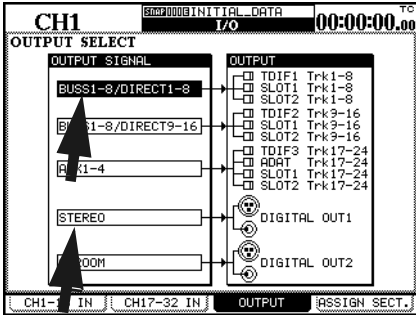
CH1

SNAP000 INITIAL_DATA

I/O

00:00:00.00

TC

OUTPUT SELECT

OUTPUT SIGNAL

OUTPUT

BUSS1-8/DIRECT1-8

TDIF1 Trk1-8
SLOT1 Trk1-8
SLOT2 Trk1-8

BU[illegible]S1-8/DIRECT9-16

TDIF2 Trk9-16
SLOT1 Trk9-16
SLOT2 Trk9-16

A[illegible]X1-4

TDIF3 Trk17-24
ADAT Trk17-24
SLOT1 Trk17-24
SLOT2 Trk17-24

STEREO

DIGITAL OUT1

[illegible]ROOM

DIGITAL OUT2

CH1-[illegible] IN

CH17-32 IN

OUTPUT

ASSIGN SECT.